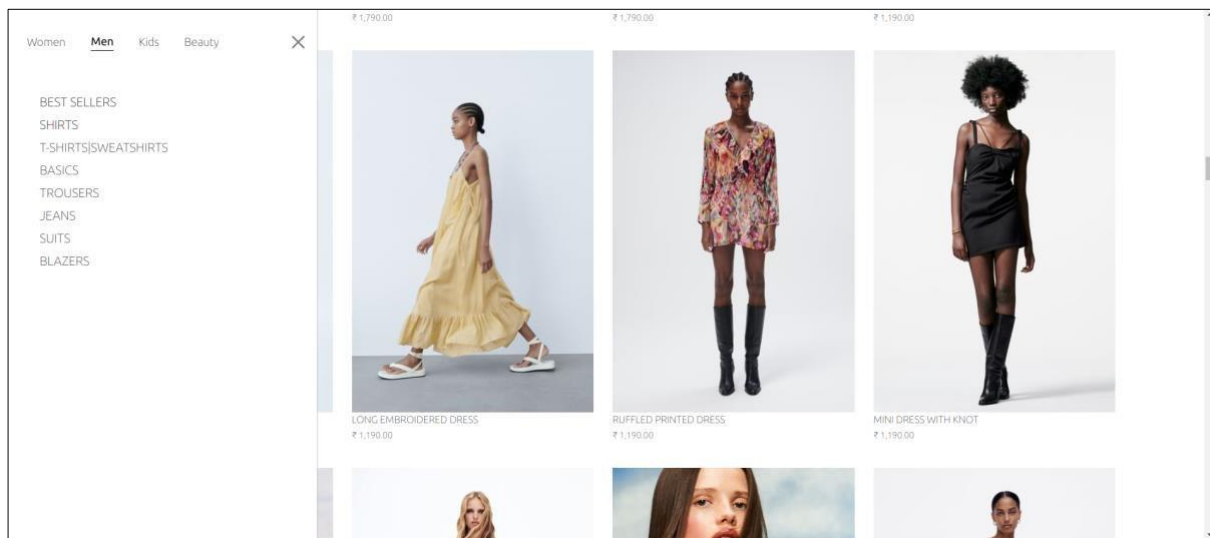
Women Men Kids Beauty

BEST SELLERS
SHIRTS
T-SHIRTS|SWEATSHIRTS
BASICS
TROUSERS
JEANS
SUITS
BLAZERS

₹ 1,790.00

₹ 1,790.00

₹ 1,190.00

LONG EMBROIDERED DRESS
₹ 1,190.00

RUFFLED PRINTED DRESS
₹ 1,190.00

MINI DRESS WITH KNOT
₹ 1,190.00